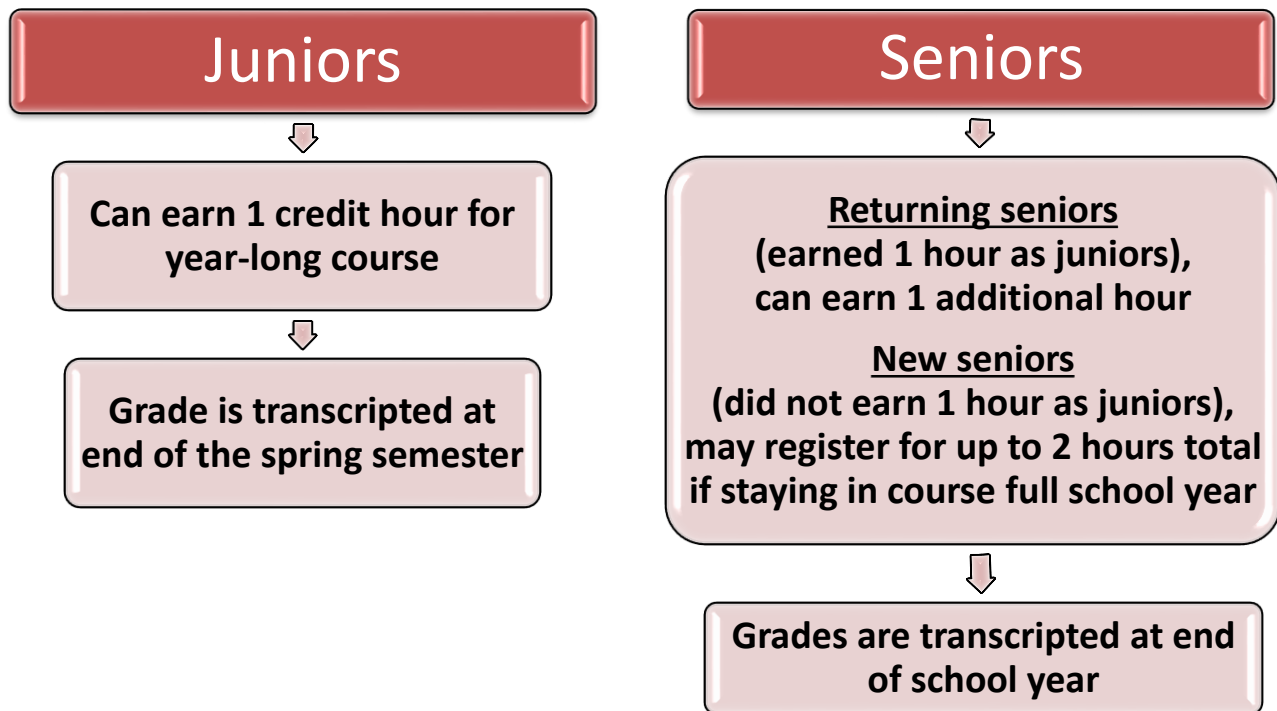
Juniors

Can earn 1 credit hour for year-long course

Grade is transcripted at end of the spring semester

Seniors

Returning seniors
(earned 1 hour as juniors), can earn 1 additional hour

New seniors
(did not earn 1 hour as juniors), may register for up to 2 hours total if staying in course full school year

Grades are transcripted at end of school year